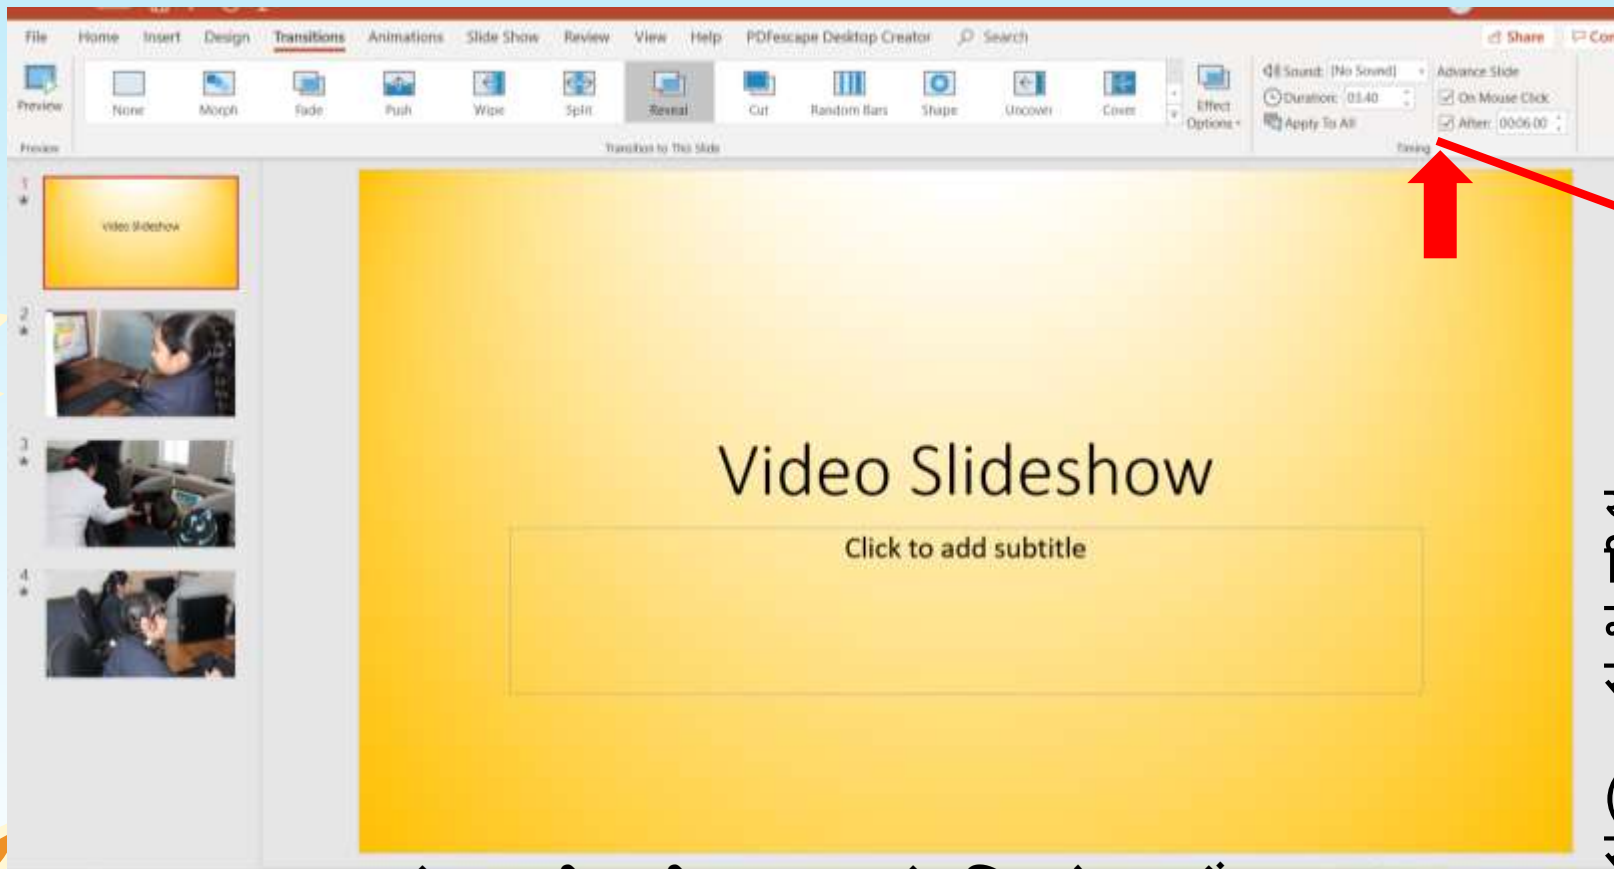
File Home Insert Design Transitions Animations Slide Show Review View Help PDFescape Desktop Creator Search Share Com

Preview None Morph Fade Push Wipe Split Reveal Cut Random Bars Shape Uncover Cover Effect Options Sound: [No Sound] Duration: 03.40 Apply To All Advance Slide On Mouse Click After: 00:06.00

Preview Transition to This Slide Timing

1 Video Slideshow

2

3

4

Video Slideshow

Click to add subtitle